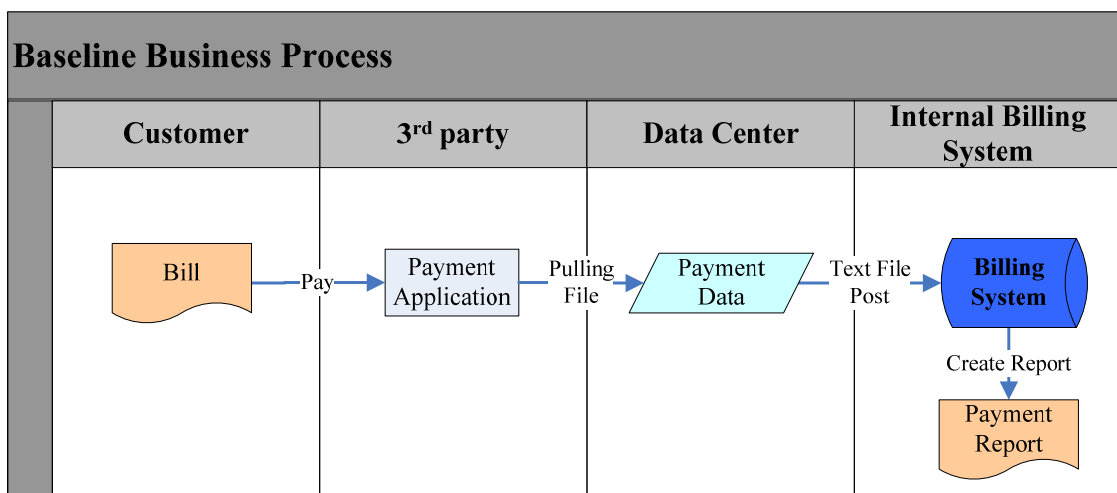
Baseline Business Process

| Customer | 3$^{rd}$ party | Data Center | Internal Billing System |
|---|---|---|---|

Bill

Pay

Payment Application

Pulling File

Payment Data

Text File Post

Billing System

Create Report

Payment Report